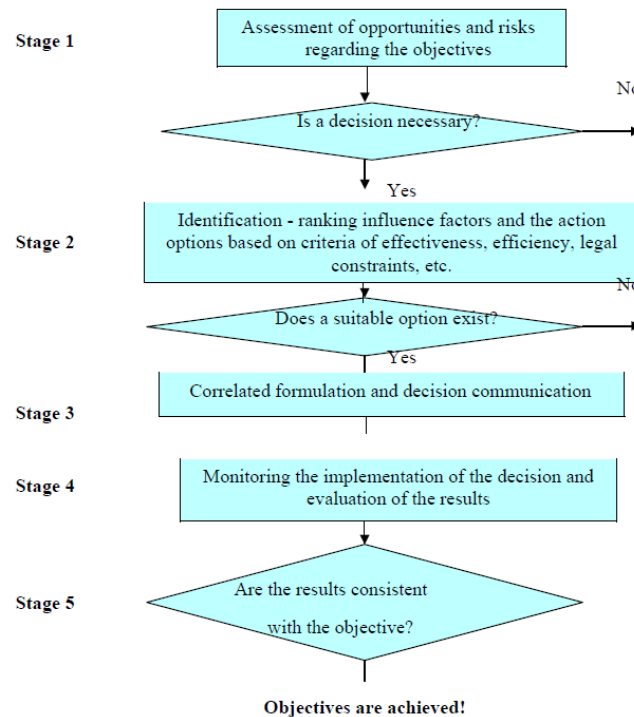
Stage 1

Assessment of opportunities and risks regarding the objectives

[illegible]

Is a decision necessary?

Yes

Stage 2

Identification - ranking influence factors and the action options based on criteria of effectiveness, efficiency, legal constraints, etc.

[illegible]

Does a suitable option exist?

Yes

Correlated formulation and decision communication

Stage 3

Stage 4

Monitoring the implementation of the decision and evaluation of the results

Stage 5

Are the results consistent with the objective?

Objectives are achieved!